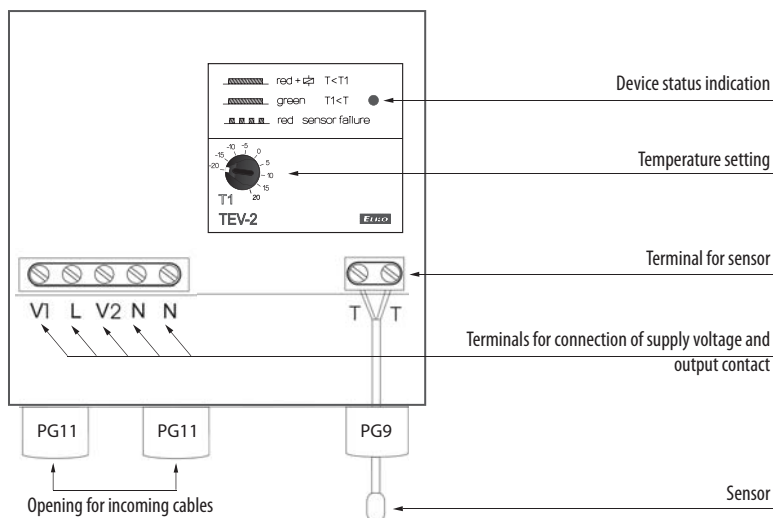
red + ⊏⊲ T<T1
green T1<T
red sensor failure

-20 -15 -10 -5 0 5 10 15 20
T1
TEV-2
ELKO

V1 L V2 N N
T T

PG11 PG11 PG9

Device status indication
Temperature setting
Terminal for sensor
Terminals for connection of supply voltage and output contact
Sensor
Opening for incoming cables